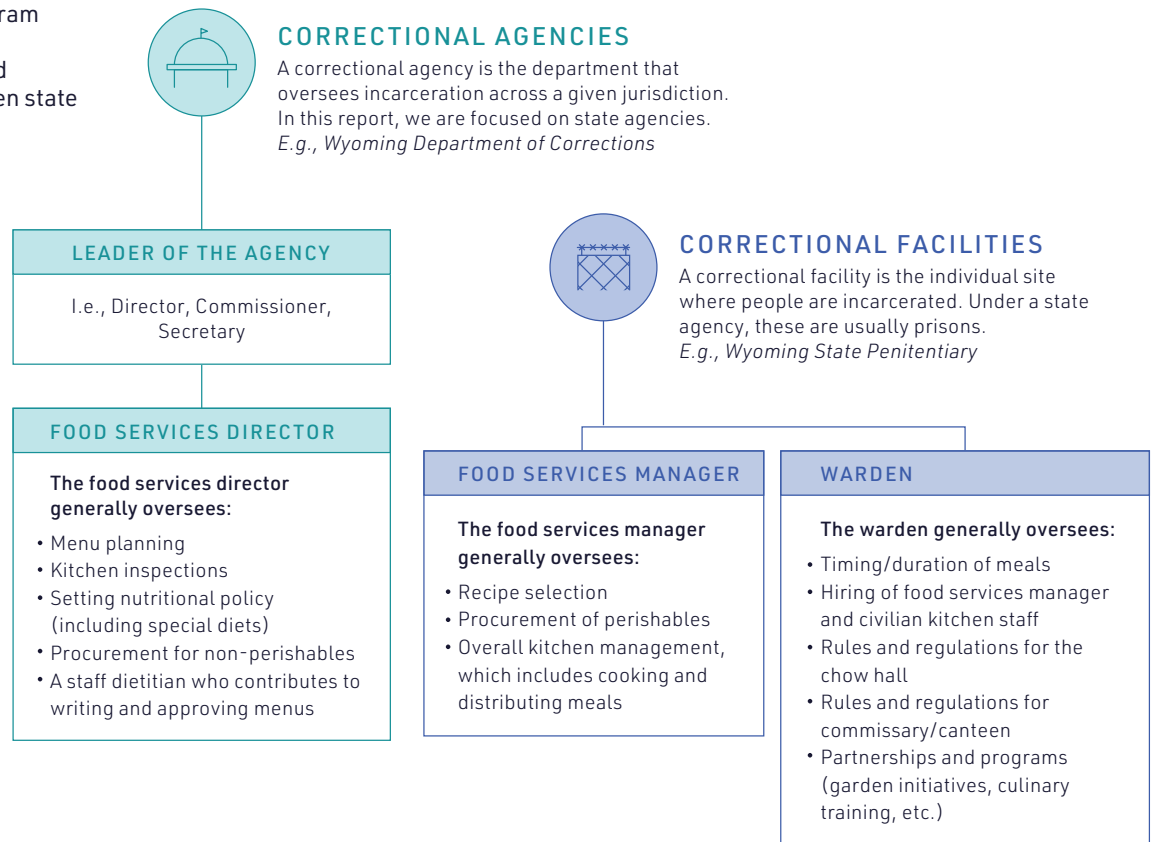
ram
d
en state

CORRECTIONAL AGENCIES
A correctional agency is the department that oversees incarceration across a given jurisdiction. In this report, we are focused on state agencies.
*E.g., Wyoming Department of Corrections*

LEADER OF THE AGENCY
I.e., Director, Commissioner, Secretary

FOOD SERVICES DIRECTOR
The food services director generally oversees:
• Menu planning
• Kitchen inspections
• Setting nutritional policy (including special diets)
• Procurement for non-perishables
• A staff dietitian who contributes to writing and approving menus

CORRECTIONAL FACILITIES
A correctional facility is the individual site where people are incarcerated. Under a state agency, these are usually prisons.
*E.g., Wyoming State Penitentiary*

FOOD SERVICES MANAGER
The food services manager generally oversees:
• Recipe selection
• Procurement of perishables
• Overall kitchen management, which includes cooking and distributing meals

WARDEN
The warden generally oversees:
• Timing/duration of meals
• Hiring of food services manager and civilian kitchen staff
• Rules and regulations for the chow hall
• Rules and regulations for commissary/canteen
• Partnerships and programs (garden initiatives, culinary training, etc.)